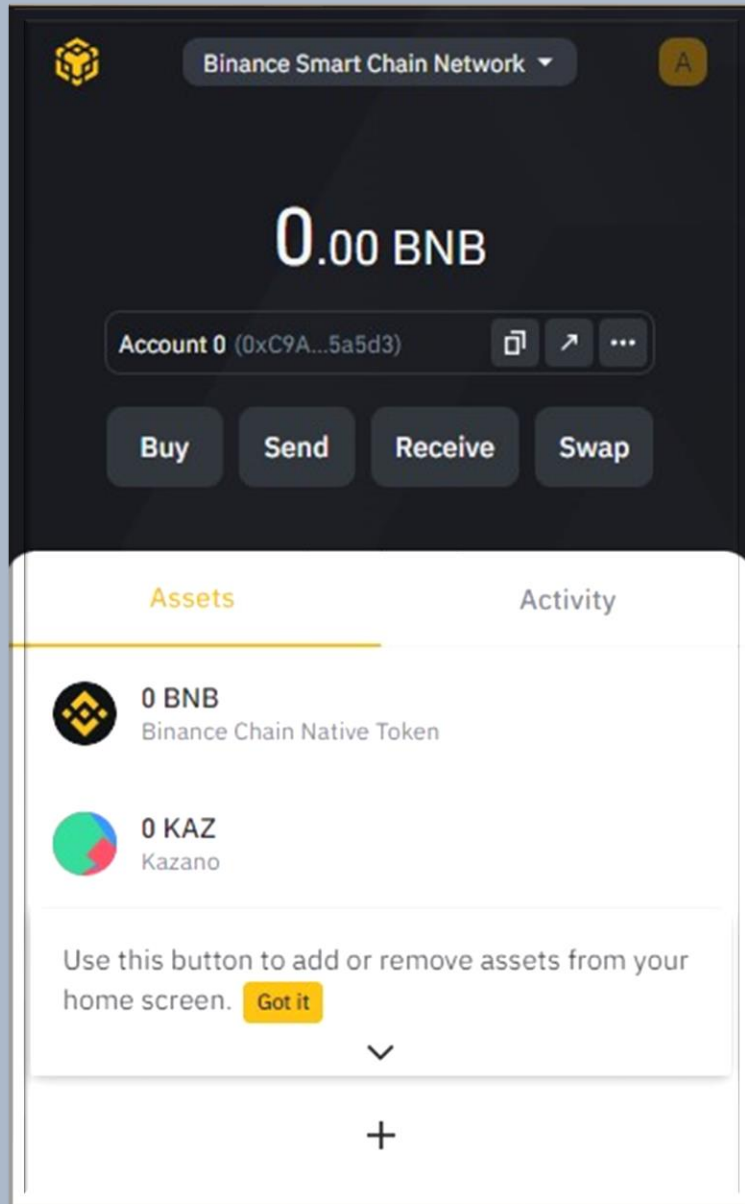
Binance Smart Chain Network

A

0.00 BNB

Account 0 (0xC9A...5a5d3)

Buy

Send

Receive

Swap

Assets

Activity

0 BNB
Binance Chain Native Token

0 KAZ
Kazano

Use this button to add or remove assets from your home screen. Got it

+